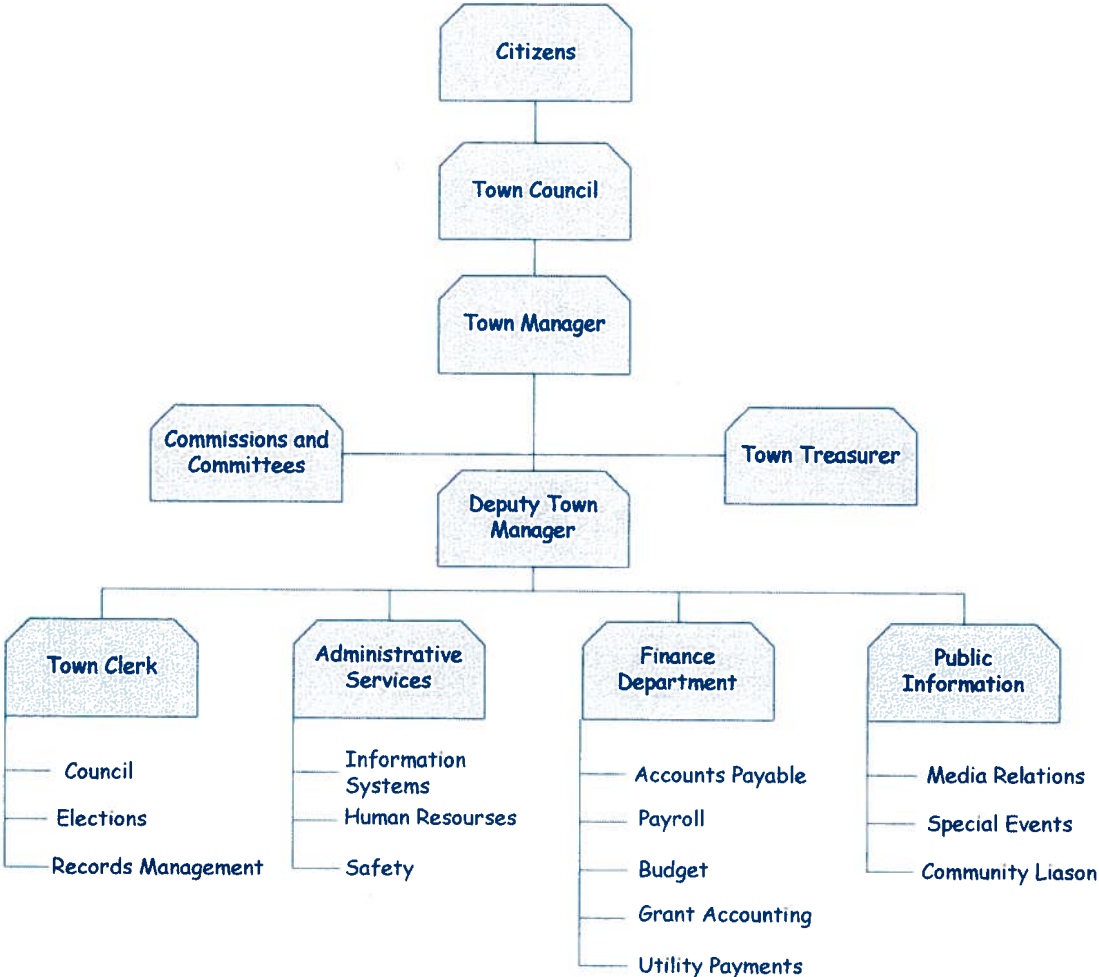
Citizens

Town Council

Town Manager

Commissions and Committees

Town Treasurer

Deputy Town Manager

Town Clerk

Council

Elections

Records Management

Administrative Services

Information Systems

Human Resourses

Safety

Finance Department

Accounts Payable

Payroll

Budget

Grant Accounting

Utility Payments

Public Information

Media Relations

Special Events

Community Liason